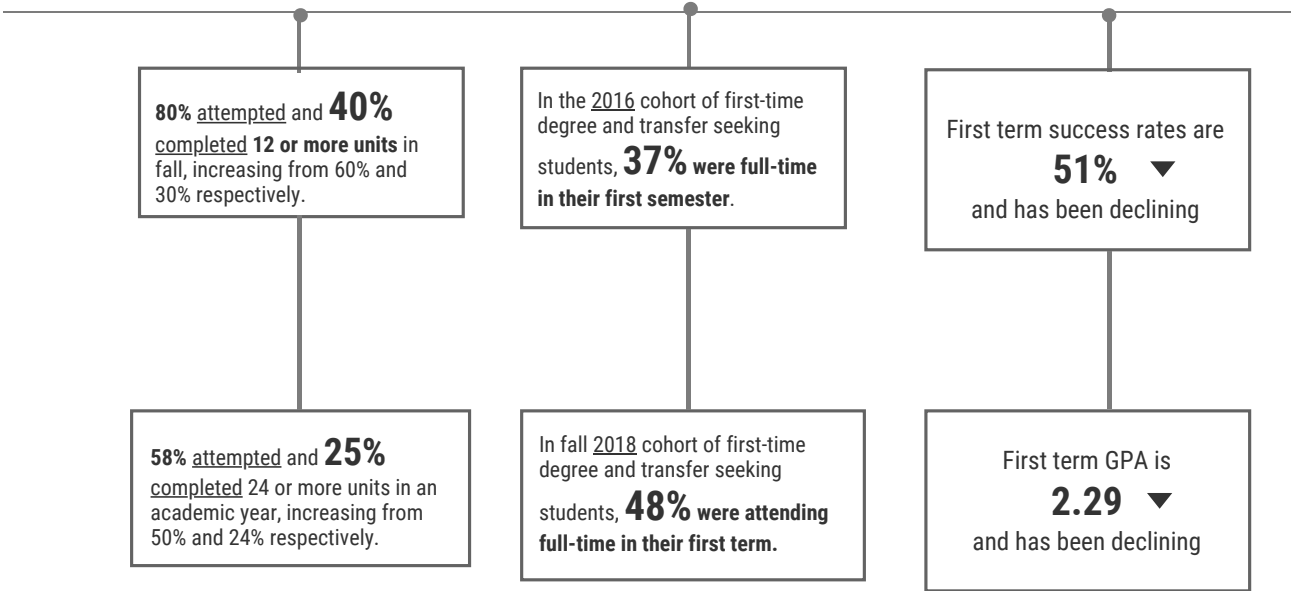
**80%** attempted and **40%** completed **12 or more units** in fall, increasing from 60% and 30% respectively.

**58%** attempted and **25%** completed 24 or more units in an academic year, increasing from 50% and 24% respectively.

In the 2016 cohort of first-time degree and transfer seeking students, **37% were full-time in their first semester**.

In fall 2018 cohort of first-time degree and transfer seeking students, **48% were attending full-time in their first term.**

First term success rates are **51%** ▼ and has been declining

First term GPA is **2.29** ▼ and has been declining